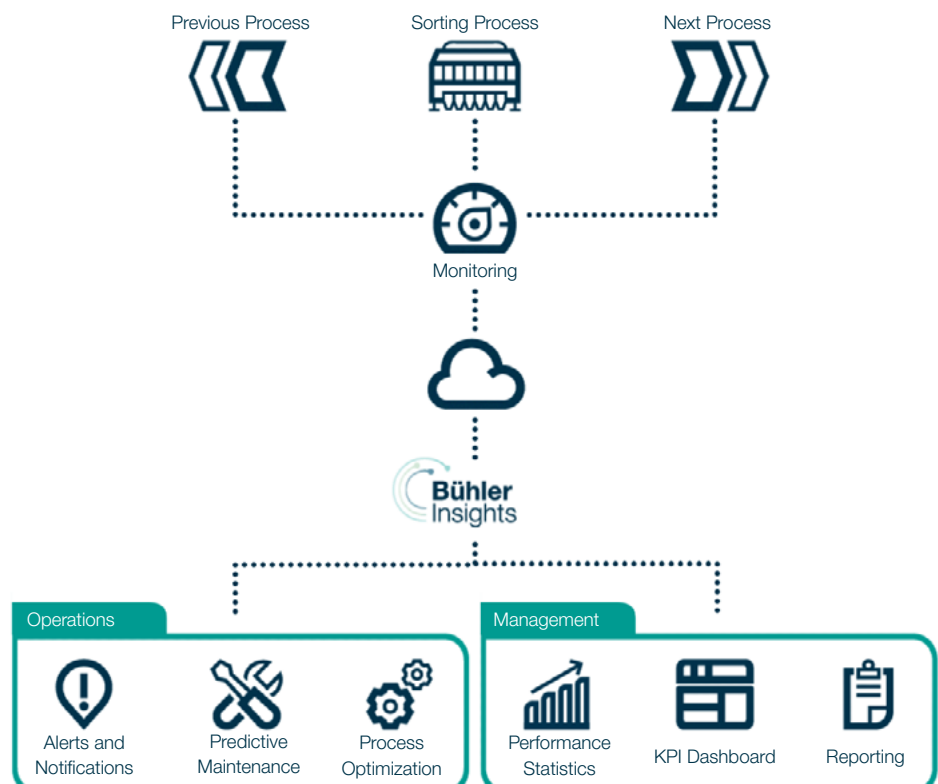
Previous Process

Sorting Process

Next Process

Monitoring

Bühler Insights

Operations

Alerts and Notifications

Predictive Maintenance

Process Optimization

Management

Performance Statistics

KPI Dashboard

Reporting